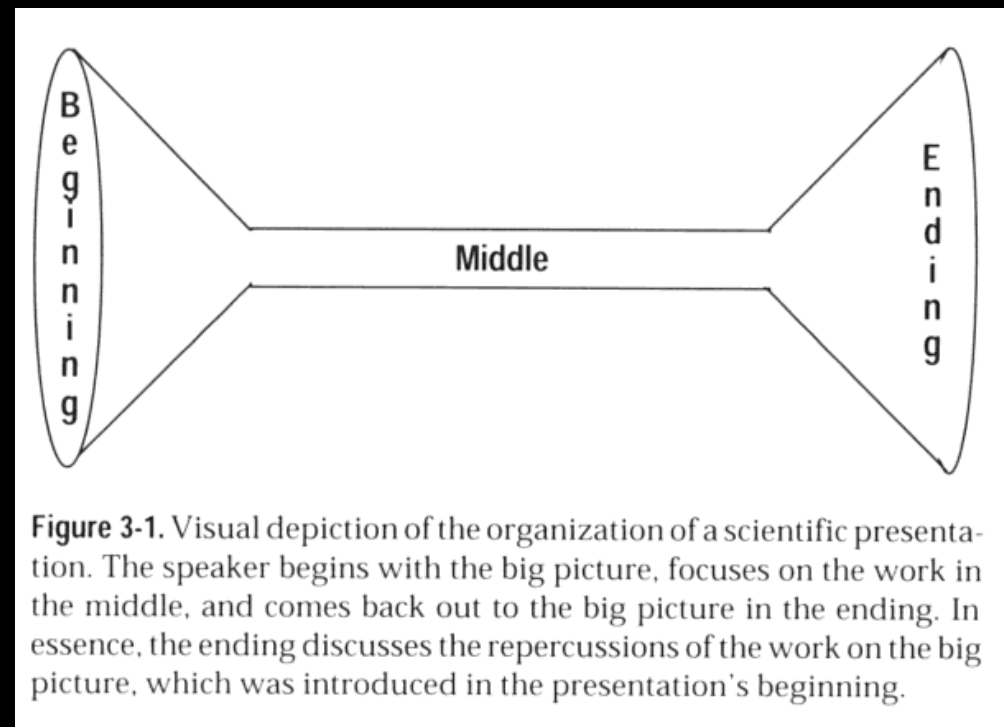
Beginning

Middle

Ending

**Figure 3-1.** Visual depiction of the organization of a scientific presentation. The speaker begins with the big picture, focuses on the work in the middle, and comes back out to the big picture in the ending. In essence, the ending discusses the repercussions of the work on the big picture, which was introduced in the presentation's beginning.